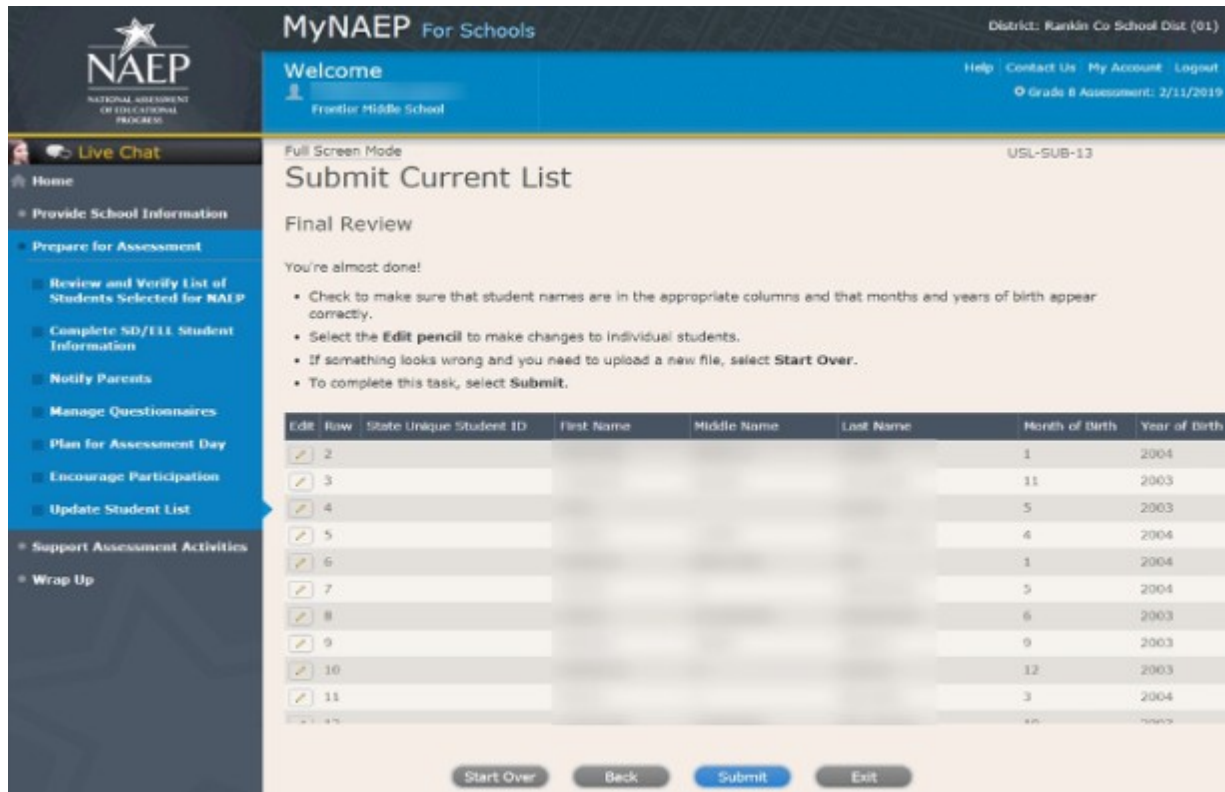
NAEP
NATIONAL ASSESSMENT OF EDUCATIONAL PROGRESS

MyNAEP For Schools

District: Rankin Co School Dist (01)

Welcome
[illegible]
Frontier Middle School

Help Contact Us My Account Logout
Grade 8 Assessment: 2/11/2019

Live Chat
Home
Provide School Information
Prepare for Assessment
Review and Verify List of Students Selected for NAEP
Complete SD/ELL Student Information
Notify Parents
Manage Questionnaires
Plan for Assessment Day
Encourage Participation
Update Student List
Support Assessment Activities
Wrap Up

Full Screen Mode

USL-SUB-13

Submit Current List

Final Review

You're almost done!

- Check to make sure that student names are in the appropriate columns and that months and years of birth appear correctly.
- Select the **Edit pencil** to make changes to individual students.
- If something looks wrong and you need to upload a new file, select **Start Over**.
- To complete this task, select **Submit**.

| Edit | Row | State Unique Student ID | First Name | Middle Name | Last Name | Month of Birth | Year of Birth |
|---|---|---|---|---|---|---|---|
| | 2 | | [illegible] | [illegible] | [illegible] | 1 | 2004 |
| | 3 | | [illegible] | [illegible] | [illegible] | 11 | 2003 |
| | 4 | | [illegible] | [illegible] | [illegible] | 5 | 2003 |
| | 5 | | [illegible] | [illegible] | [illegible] | 4 | 2004 |
| | 6 | | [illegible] | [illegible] | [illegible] | 1 | 2004 |
| | 7 | | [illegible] | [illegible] | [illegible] | 5 | 2004 |
| | 8 | | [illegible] | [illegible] | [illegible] | 6 | 2003 |
| | 9 | | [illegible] | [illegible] | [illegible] | 9 | 2003 |
| | 10 | | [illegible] | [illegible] | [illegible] | 12 | 2003 |
| | 11 | | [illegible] | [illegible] | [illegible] | 3 | 2004 |
| | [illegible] | | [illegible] | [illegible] | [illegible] | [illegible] | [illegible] |

Start Over Back Submit Exit